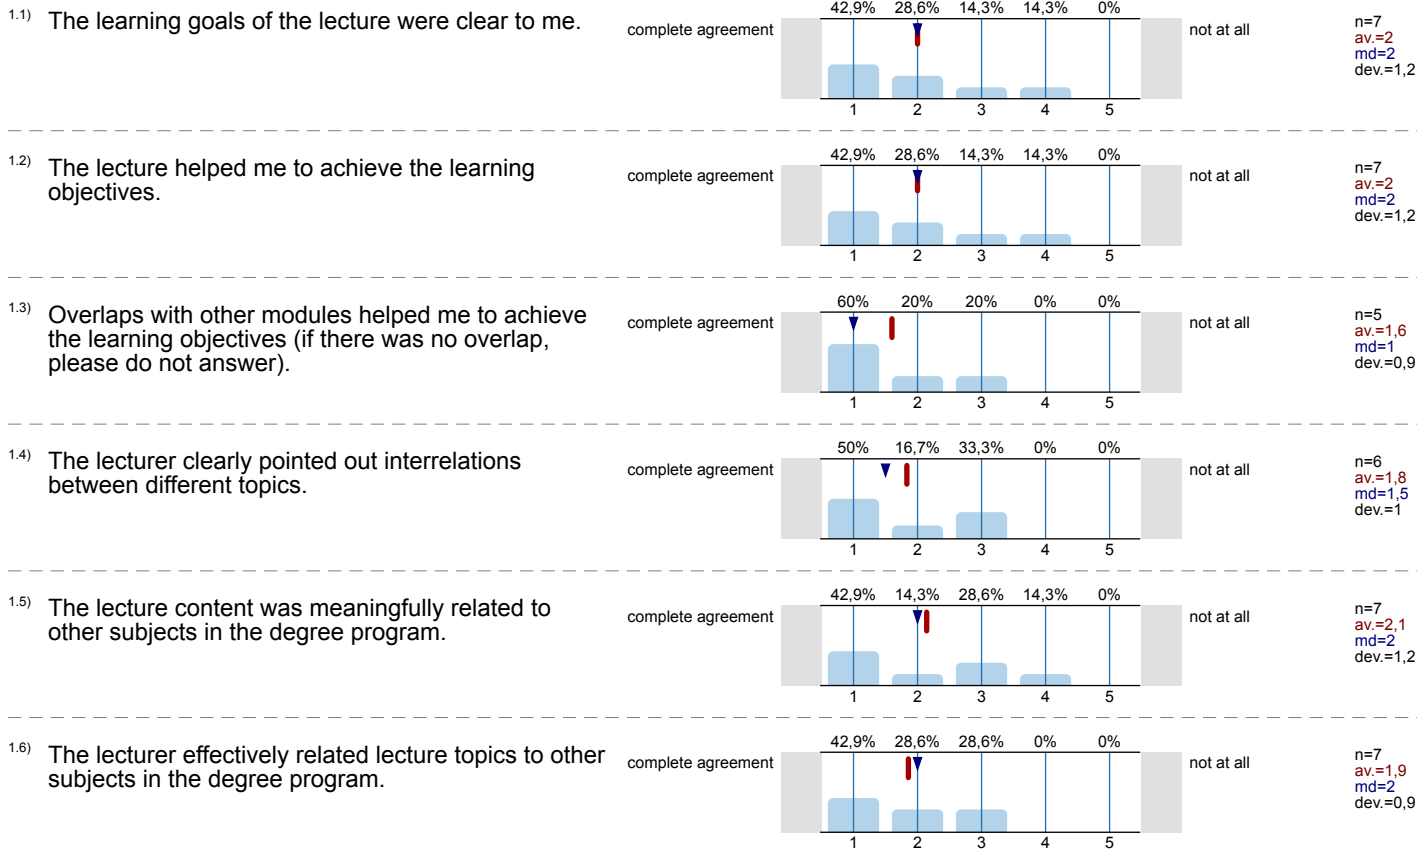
1.1) The learning goals of the lecture were clear to me.

complete agreement

42,9% 28,6% 14,3% 14,3% 0%

1 2 3 4 5

not at all

n=7
av.=2
md=2
dev.=1,2

1.2) The lecture helped me to achieve the learning objectives.

complete agreement

42,9% 28,6% 14,3% 14,3% 0%

1 2 3 4 5

not at all

n=7
av.=2
md=2
dev.=1,2

1.3) Overlaps with other modules helped me to achieve the learning objectives (if there was no overlap, please do not answer).

complete agreement

60% 20% 20% 0% 0%

1 2 3 4 5

not at all

n=5
av.=1,6
md=1
dev.=0,9

1.4) The lecturer clearly pointed out interrelations between different topics.

complete agreement

50% 16,7% 33,3% 0% 0%

1 2 3 4 5

not at all

n=6
av.=1,8
md=1,5
dev.=1

1.5) The lecture content was meaningfully related to other subjects in the degree program.

complete agreement

42,9% 14,3% 28,6% 14,3% 0%

1 2 3 4 5

not at all

n=7
av.=2,1
md=2
dev.=1,2

1.6) The lecturer effectively related lecture topics to other subjects in the degree program.

complete agreement

42,9% 28,6% 28,6% 0% 0%

1 2 3 4 5

not at all

n=7
av.=1,9
md=2
dev.=0,9